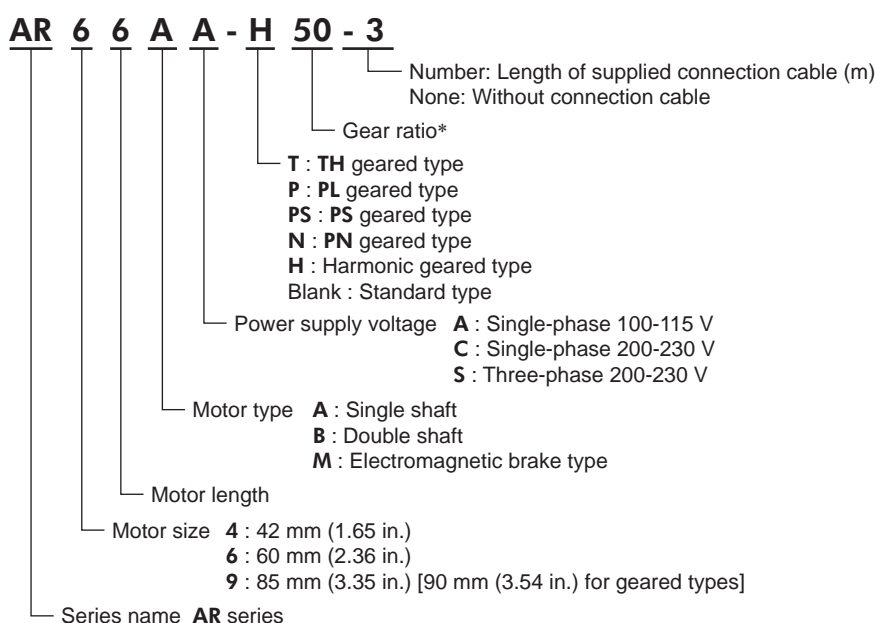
AR 6 6 A A - H 50 - 3

Number: Length of supplied connection cable (m)
None: Without connection cable

Gear ratio*

T : TH geared type
P : PL geared type
PS : PS geared type
N : PN geared type
H : Harmonic geared type
Blank : Standard type

Power supply voltage A : Single-phase 100-115 V
C : Single-phase 200-230 V
S : Three-phase 200-230 V

Motor type A : Single shaft
B : Double shaft
M : Electromagnetic brake type

Motor length

Motor size 4 : 42 mm (1.65 in.)
6 : 60 mm (2.36 in.)
9 : 85 mm (3.35 in.) [90 mm (3.54 in.) for geared types]

Series name AR series